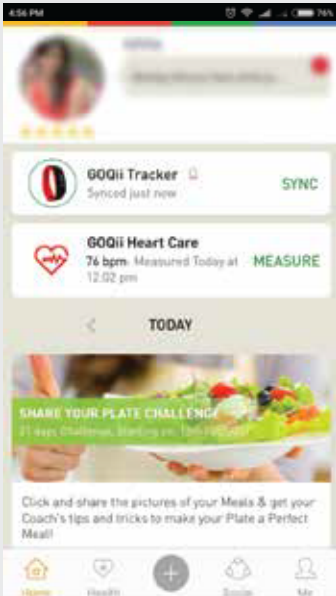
4:56 PM

76%

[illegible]

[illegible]

GOQii Tracker
Synced just now
SYNC

GOQii Heart Care
76 bpm Measured Today at 12:02 pm
MEASURE

TODAY

SHARE YOUR PLATE CHALLENGE
21 days Challenge, Starting on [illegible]

Click and share the pictures of your Meals & get your Coach's tips and tricks to make your Plate a Perfect Meal!

Home
Health
Social
Me